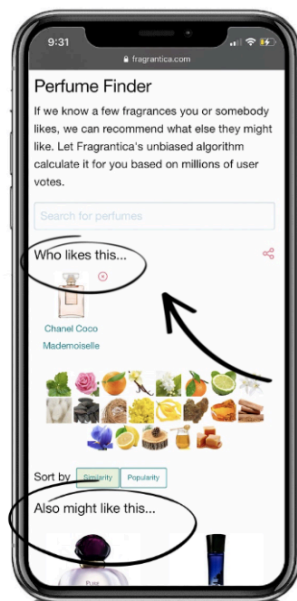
9:31

fragrantica.com

Perfume Finder

If we know a few fragrances you or somebody likes, we can recommend what else they might like. Let Fragrantica's unbiased algorithm calculate it for you based on millions of user votes.

Search for perfumes

Who likes this...

Chanel Coco Mademoiselle

Sort by Similarity Popularity

Also might like this...